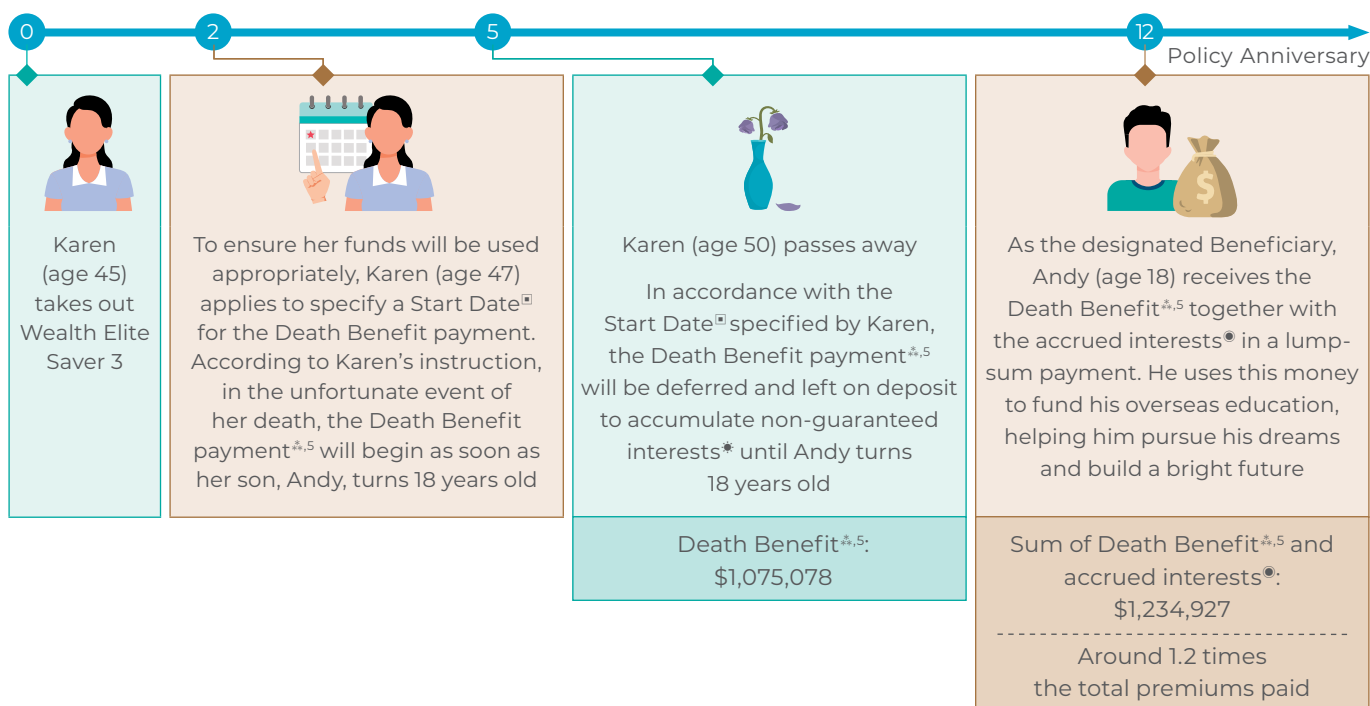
0

2

5

12

Policy Anniversary

Karen (age 45) takes out Wealth Elite Saver 3

To ensure her funds will be used appropriately, Karen (age 47) applies to specify a Start Date▣ for the Death Benefit payment. According to Karen's instruction, in the unfortunate event of her death, the Death Benefit payment⁂,5 will begin as soon as her son, Andy, turns 18 years old

Karen (age 50) passes away

In accordance with the Start Date▣ specified by Karen, the Death Benefit payment⁂,5 will be deferred and left on deposit to accumulate non-guaranteed interests✷ until Andy turns 18 years old

Death Benefit⁂,5: $1,075,078

As the designated Beneficiary, Andy (age 18) receives the Death Benefit⁂,5 together with the accrued interests◉ in a lump-sum payment. He uses this money to fund his overseas education, helping him pursue his dreams and build a bright future

Sum of Death Benefit⁂,5 and accrued interests◉: $1,234,927

Around 1.2 times the total premiums paid